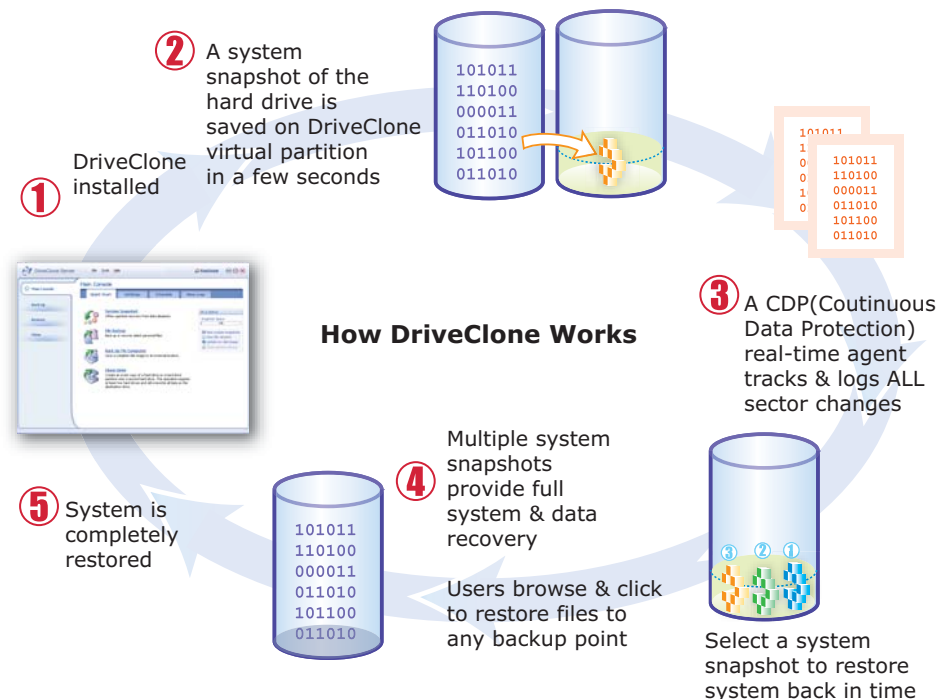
2 A system snapshot of the hard drive is saved on DriveClone virtual partition in a few seconds

101011
110100
000011
011010
101100
011010

1 DriveClone installed

101011
110100
000011
011010
101100
011010

How DriveClone Works

3 A CDP(Coutinuous Data Protection) real-time agent tracks & logs ALL sector changes

Multiple system snapshots provide full system & data recovery

4

5 System is completely restored

101011
110100
000011
011010
101100
011010

Users browse & click to restore files to any backup point

3 2 1

Select a system snapshot to restore system back in time